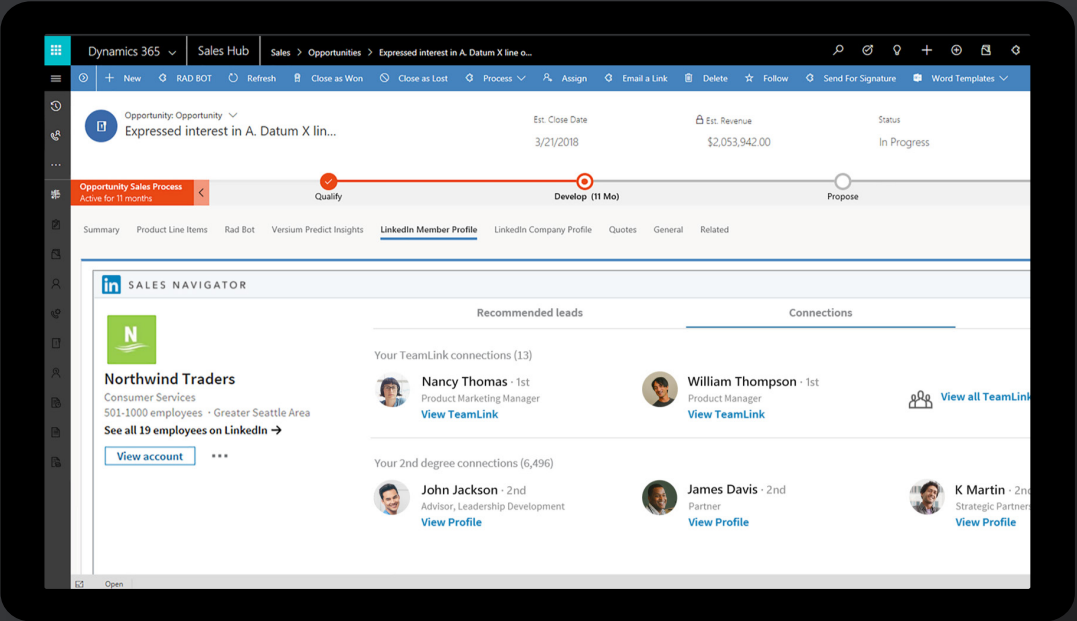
Dynamics 365 Sales Hub Sales > Opportunities > Expressed interest in A. Datum X line o...

New RAD BOT Refresh Close as Won Close as Lost Process Assign Email a Link Delete Follow Send For Signature Word Templates

Opportunity: Opportunity
Expressed interest in A. Datum X lin...

Est. Close Date
3/21/2018

Est. Revenue
$2,053,942.00

Status
In Progress

Opportunity Sales Process
Active for 11 months

Qualify
Develop (11 Mo)
Propose

Summary Product Line Items Rad Bot Versium Predict Insights LinkedIn Member Profile LinkedIn Company Profile Quotes General Related

SALES NAVIGATOR

N

Northwind Traders
Consumer Services
501-1000 employees · Greater Seattle Area
See all 19 employees on LinkedIn →

View account •••

Recommended leads
Connections

Your TeamLink connections (13)

Nancy Thomas · 1st
Product Marketing Manager
View TeamLink

William Thompson · 1st
Product Manager
View TeamLink

View all TeamLink

Your 2nd degree connections (6,496)

John Jackson · 2nd
Advisor, Leadership Development
View Profile

James Davis · 2nd
Partner
View Profile

K Martin · 2n
Strategic Partner
View Profile

Open